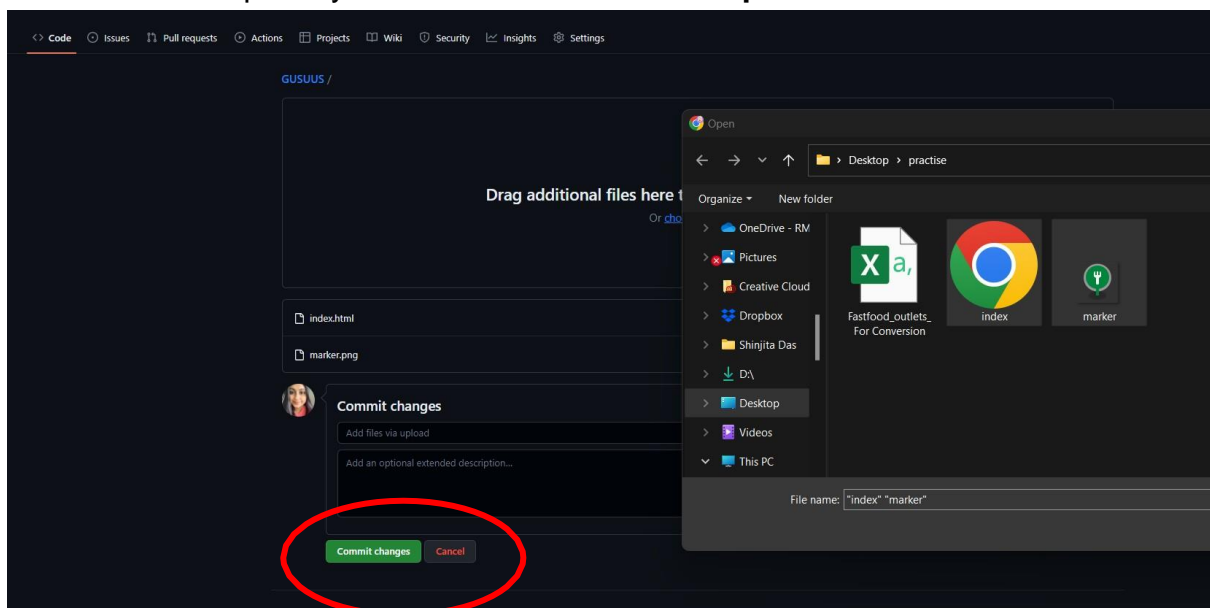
Code Issues Pull requests Actions Projects Wiki Security Insights Settings

GUSUUS /

Drag additional files here t

Or cho

index.html

marker.png

Commit changes

Add files via upload

Add an optional extended description...

Commit changes Cancel

Open

Desktop > practise

Organize New folder

OneDrive - RM

Pictures

Creative Cloud

Dropbox

Shinjita Das

D:\

Desktop

Videos

This PC

Fastfood_outlets_ For Conversion

index

marker

File name: "index" "marker"